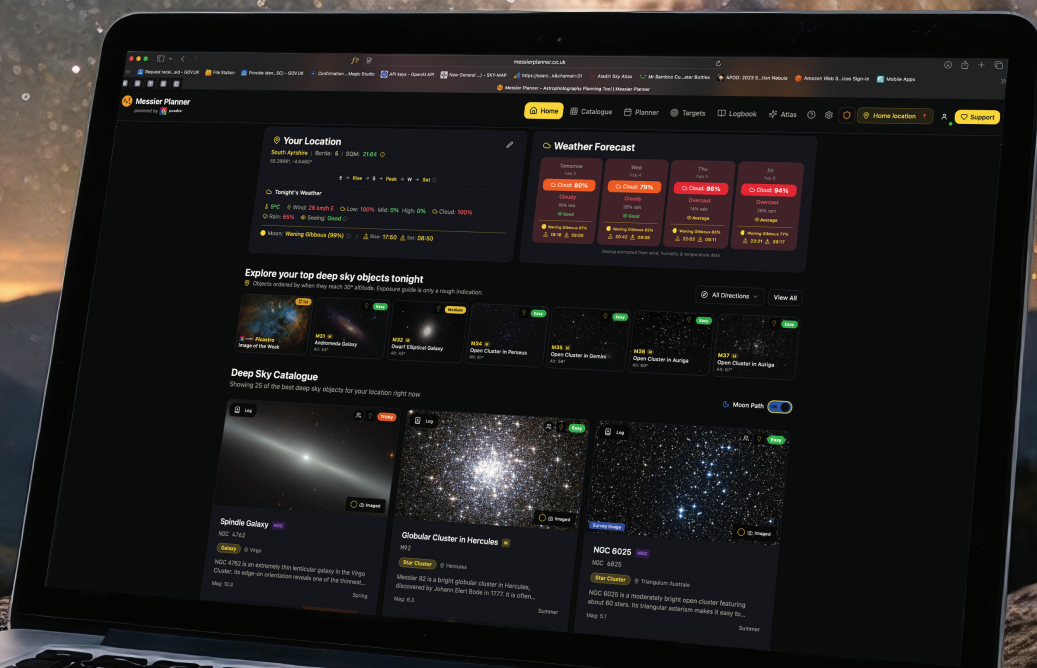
messierplanner.co.uk

Request recei...ed - GOV.UK | File Station | Provide iden...SC) - GOV.UK | Confirmation ...Magic Studio | API keys - OpenAI API | New General ...l - SKY-MAP | https://searc...k&channel=31 | Aladin Sky Atlas | Mr Bamboo Cu...ster Bottles | APOD: 2023 S...tion Nebula | Amazon Web S...ices Sign-In | Mobile Apps

Messier Planner - Astrophotography Planning Tool | Messier Planner

Messier Planner
powered by pixinsiter

Home | Catalogue | Planner | Targets | Logbook | Atlas | Home location | Support

Your Location
South Ayrshire | Bortle: 5 | SQM: 21.64
55.29991, -4.6460°
Rise · 5 · Peak · W · Set

Tonight's Weather
5°C | Wind: 26 km/h E | Low: 100% | Mid: 0% | High: 0% | Cloud: 100%
Rain: 85% | Seeing: Good
Moon: Waning Gibbous (99%) | Rise: 17:50 | Set: 08:50

Weather Forecast

| Tomorrow | Wed | Thu | Fri |
|---|---|---|---|
| Cloud: 80% | Cloud: 79% | Cloud: 98% | Cloud: 94% |
| Cloudy | Cloudy | Overcast | Overcast |
| 10% rain | 25% rain | 14% rain | 26% rain |
| Good | Good | Average | Average |
| Waning Gibbous 97% | Waning Gibbous 93% | Waning Gibbous 86% | Waning Gibbous 77% |
| 18:18 · 09:09 | 20:42 · 09:09 | 22:02 · 09:11 | 23:31 · 09:17 |

Seeing estimated from wind, humidity & temperature data

Explore your top deep sky objects tonight
Objects ordered by when they reach 30° altitude. Exposure guide is only a rough indication.

All Directions | View All

Picastro
Image of the Week

M31 Andromeda Galaxy | Easy
M32 Dwarf Elliptical Galaxy | Medium
M34 Open Cluster in Perseus | Easy
M35 Open Cluster in Gemini
M36 Open Cluster in Auriga | Easy
M37 Open Cluster in Auriga | Easy

Deep Sky Catalogue
Showing 25 of the best deep sky objects for your location right now

Moon Path

Log | Tricky | Imaged
Spindle Galaxy NGC
NGC 4762
Galaxy | Virgo
NGC 4762 is an extremely thin lenticular galaxy in the Virgo Cluster. Its edge-on orientation reveals one of the thinnest...
Mag: 10.3 | Spring

Log | Easy | Imaged
Globular Cluster in Hercules M
M92
Star Cluster | Hercules
Messier 92 is a bright globular cluster in Hercules, discovered by Johann Elert Bode in 1777. It is often...
Mag: 6.3 | Summer

Log | Easy | Survey Image | Imaged
NGC 6025 NGC
NGC 6025
Star Cluster | Triangulum Australe
NGC 6025 is a moderately bright open cluster featuring about 60 stars. Its triangular asterism makes it easy to...
Mag: 5.1 | Summer